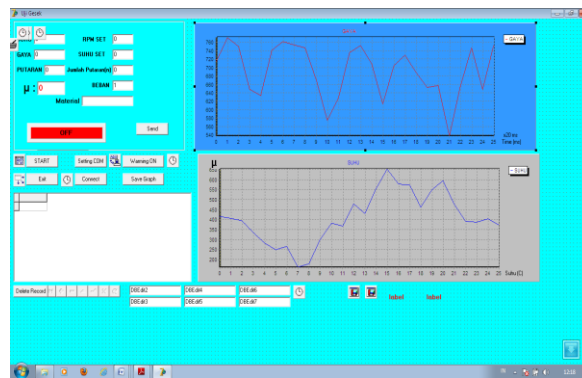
Uji Gesek

RPM SET 0
GAYA 0
SUHU SET 0
PUTARAN 0
Jumlah Putaran(n) 0
μ : 0
BEBAN 1
Material

OFF
Send

START
Setting COM
Warning ON
Exit
Connect
Save Graph

GAYA
— GAYA
760
740
720
700
680
660
640
620
600
580
560
540
0 1 2 3 4 5 6 7 8 9 10 11 12 13 14 15 16 17 18 19 20 21 22 23 24 25
x20 ms
Time (ms)

μ
SUHU
— SUHU
650
600
550
500
450
400
350
300
250
200
0 1 2 3 4 5 6 7 8 9 10 11 12 13 14 15 16 17 18 19 20 21 22 23 24 25
Suhu (C)

Delete Record
DBEdit2
DBEdit4
DBEdit6
DBEdit3
DBEdit5
DBEdit7
label
label

12:10